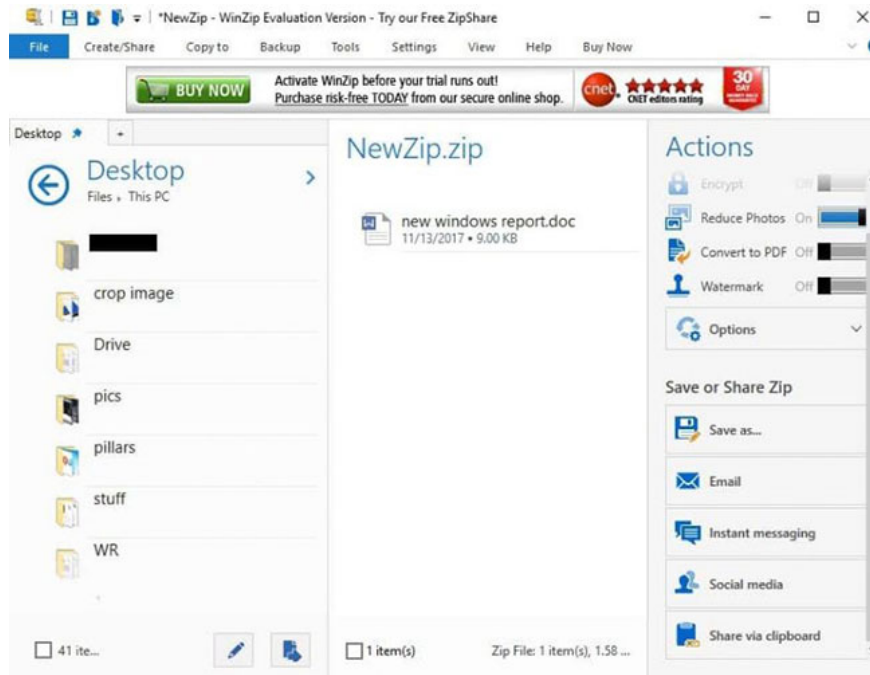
*NewZip - WinZip Evaluation Version - Try our Free ZipShare

File | Create/Share | Copy to | Backup | Tools | Settings | View | Help | Buy Now

BUY NOW

Activate WinZip before your trial runs out!
Purchase risk-free TODAY from our secure online shop.

cnet CNET editors rating

30 DAY

Desktop

Desktop
Files › This PC

crop image

Drive

pics

pillars

stuff

WR

41 ite...

NewZip.zip

new windows report.doc
11/13/2017 • 9.00 KB

1 item(s)

Zip File: 1 item(s), 1.58 ...

Actions

Encrypt Off

Reduce Photos On

Convert to PDF Off

Watermark Off

Options

Save or Share Zip

Save as...

Email

Instant messaging

Social media

Share via clipboard